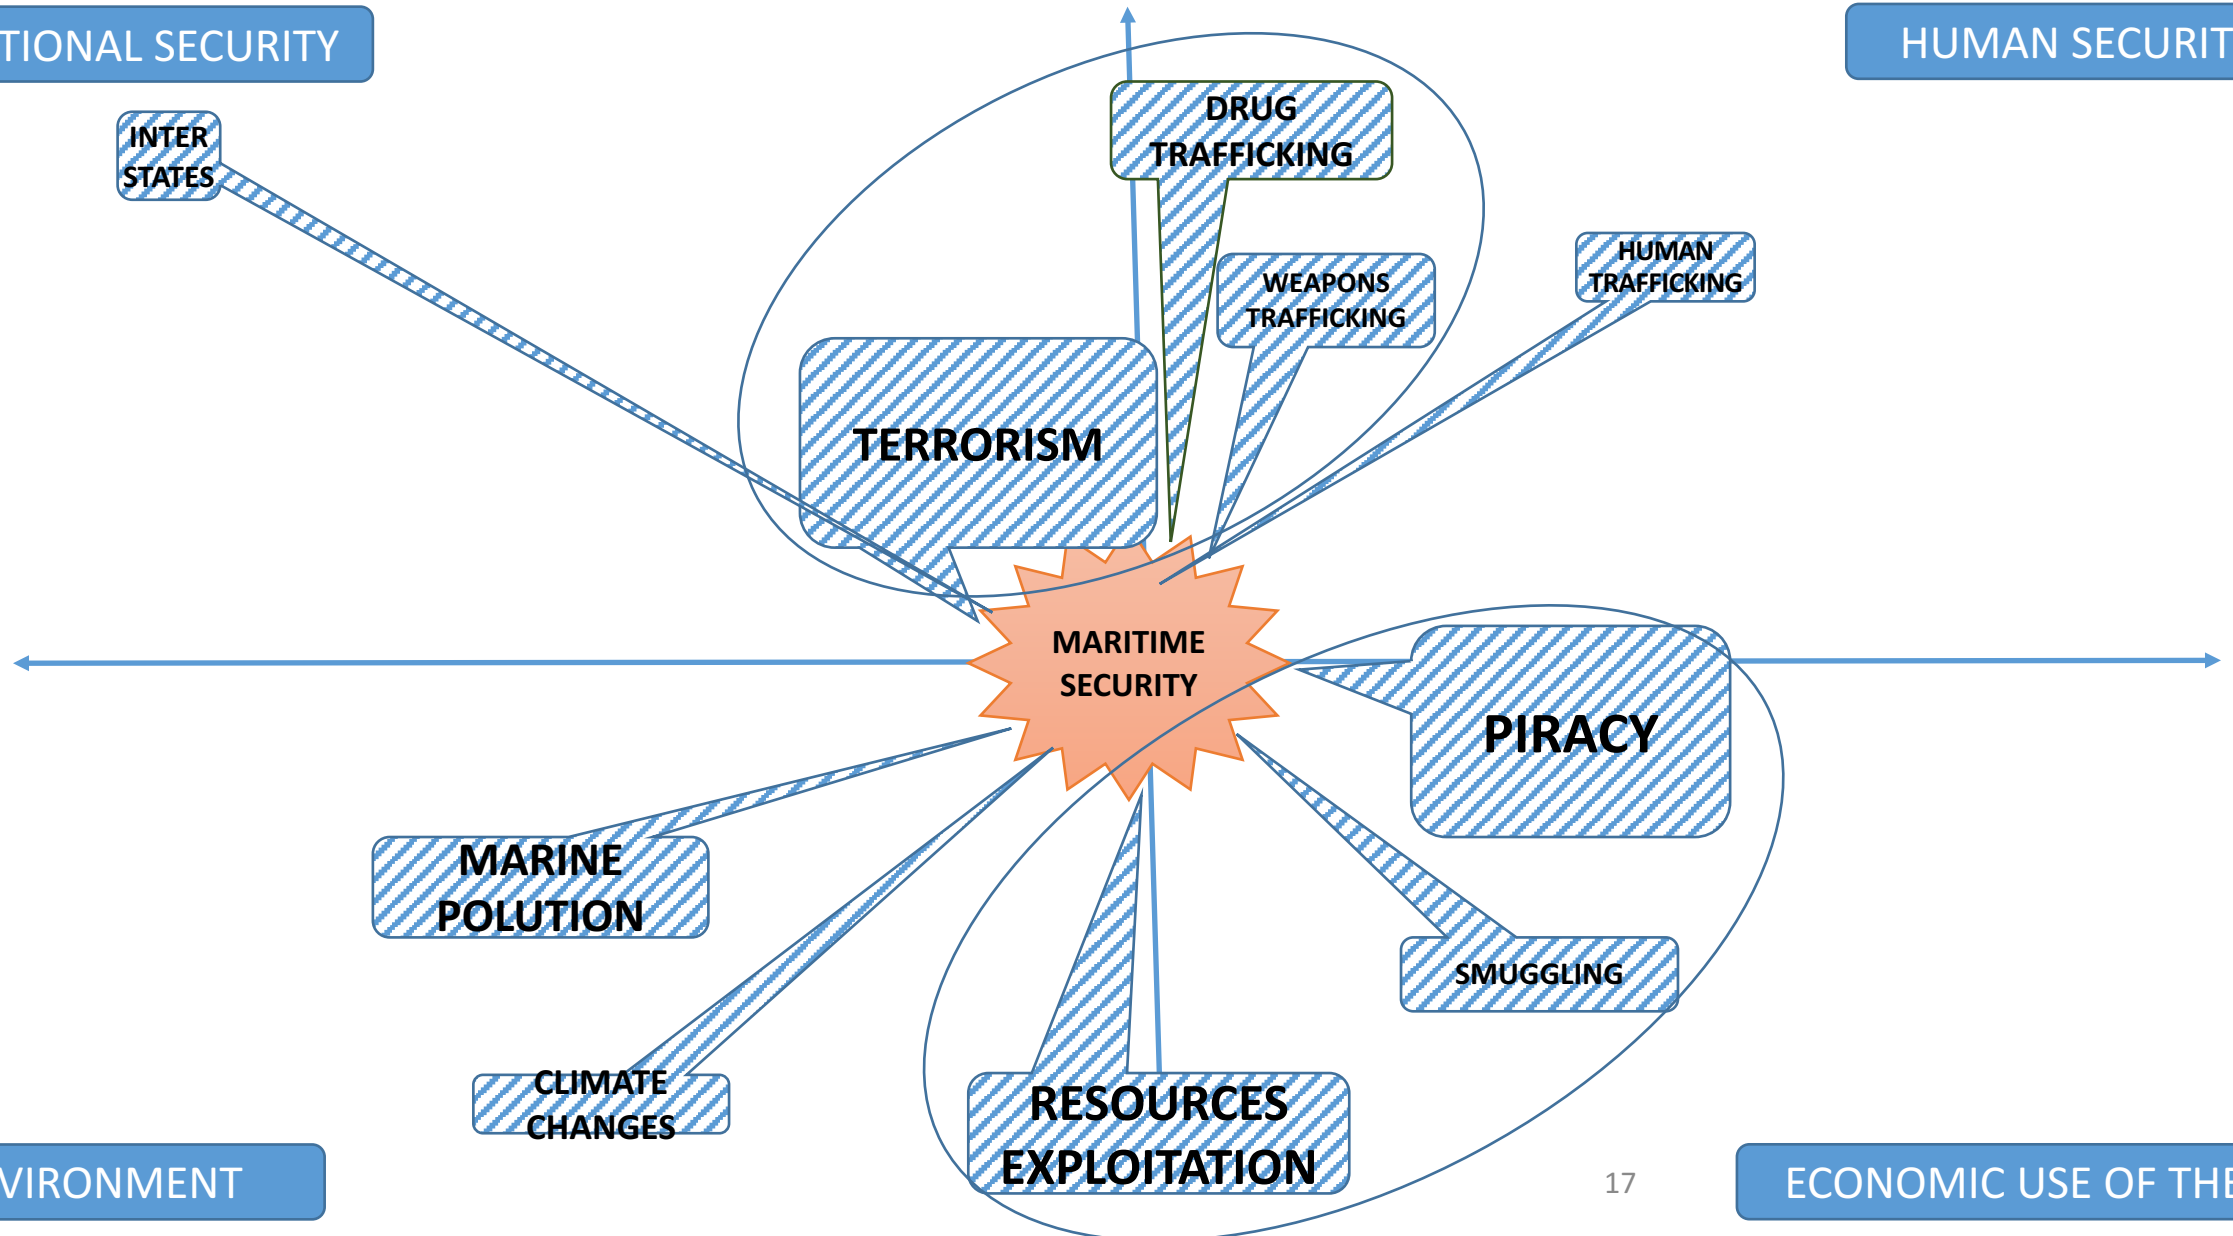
TIONAL SECURITY

HUMAN SECURIT

INTER STATES

DRUG TRAFFICKING

WEAPONS TRAFFICKING

HUMAN TRAFFICKING

TERRORISM

MARITIME SECURITY

PIRACY

MARINE POLUTION

SMUGGLING

CLIMATE CHANGES

RESOURCES EXPLOITATION

VIRONMENT

17

ECONOMIC USE OF THE